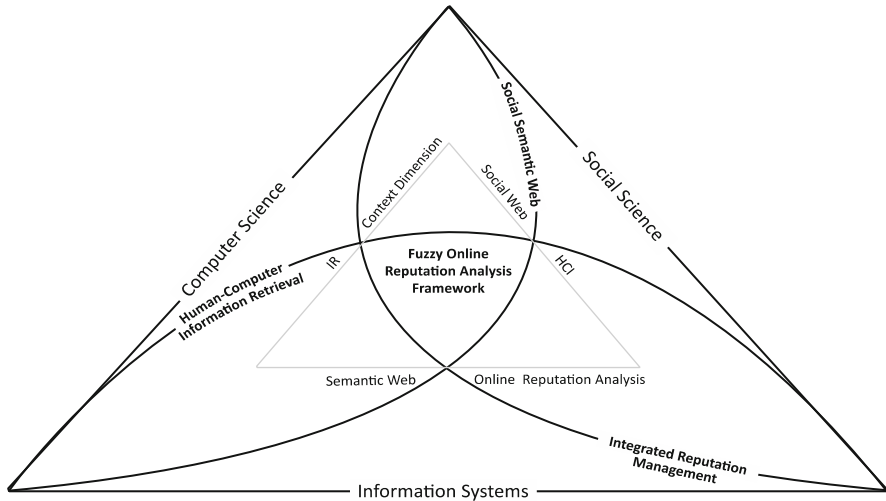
Computer Science

Social Semantic Web

Social Science

Context Dimension

Social Web

Human-Computer Information Retrieval

IR

Fuzzy Online Reputation Analysis Framework

HCI

Semantic Web

Online Reputation Analysis

Integrated Reputation Management

Information Systems